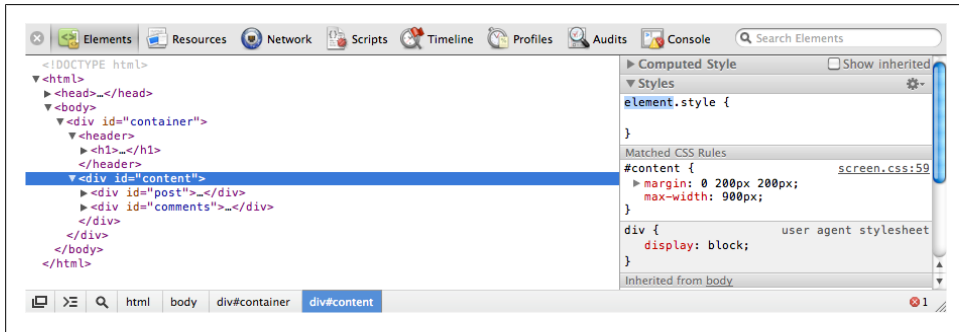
Elements Resources Network Scripts Timeline Profiles Audits Console Search Elements

<!DOCTYPE html>
▼<html>
▶<head>…</head>
▼<body>
▼<div id="container">
▼<header>
▶<h1>…</h1>
</header>
▼<div id="content">
▶<div id="post">…</div>
▶<div id="comments">…</div>
</div>
</div>
</body>
</html>

▶ Computed Style Show inherited
▼ Styles
element.style {
}
Matched CSS Rules
#content { screen.css:59
▶ margin: 0 200px 200px;
max-width: 900px;
}
div { user agent stylesheet
display: block;
}
Inherited from body

html body div#container div#content

1